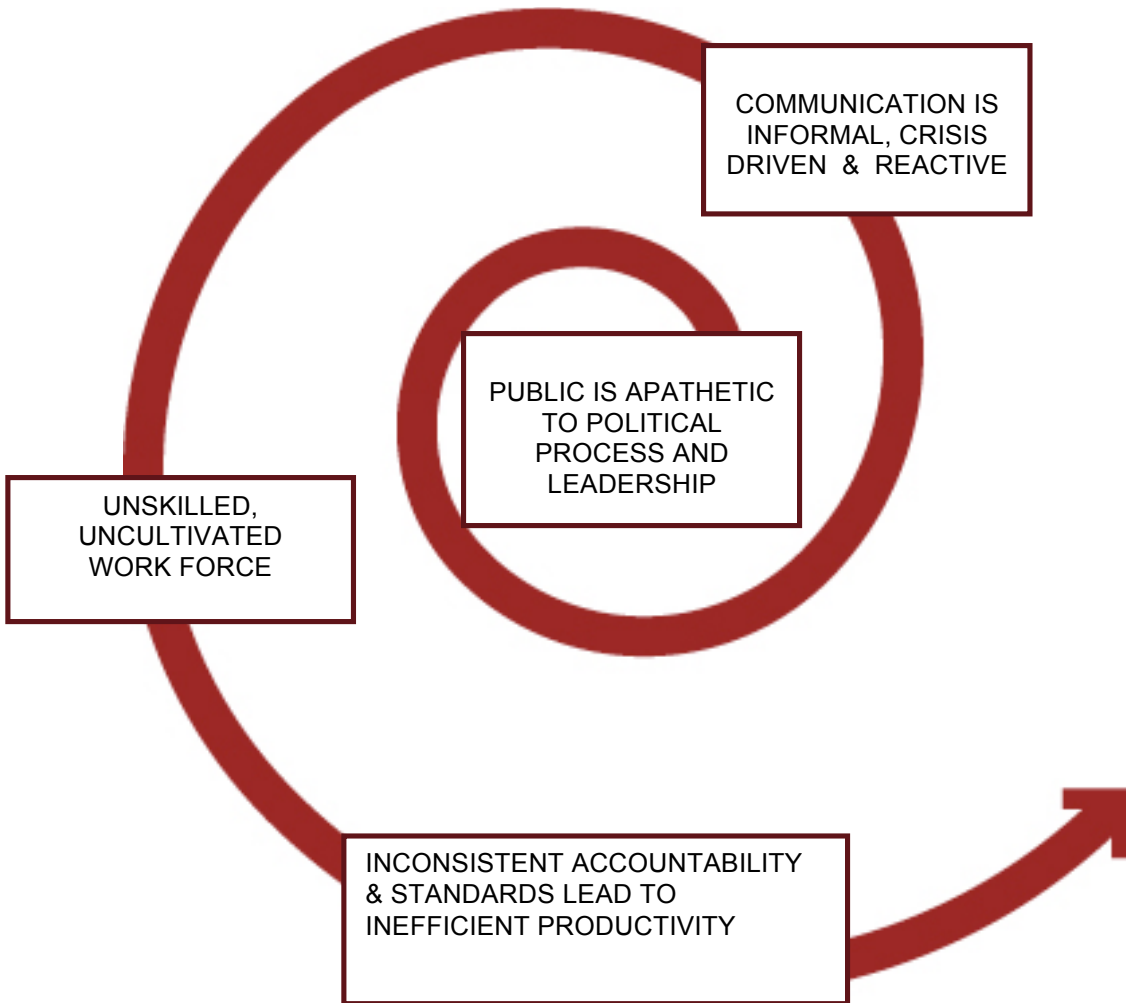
COMMUNICATION IS INFORMAL, CRISIS DRIVEN & REACTIVE

PUBLIC IS APATHETIC TO POLITICAL PROCESS AND LEADERSHIP

UNSKILLED, UNCULTIVATED WORK FORCE

INCONSISTENT ACCOUNTABILITY & STANDARDS LEAD TO INEFFICIENT PRODUCTIVITY